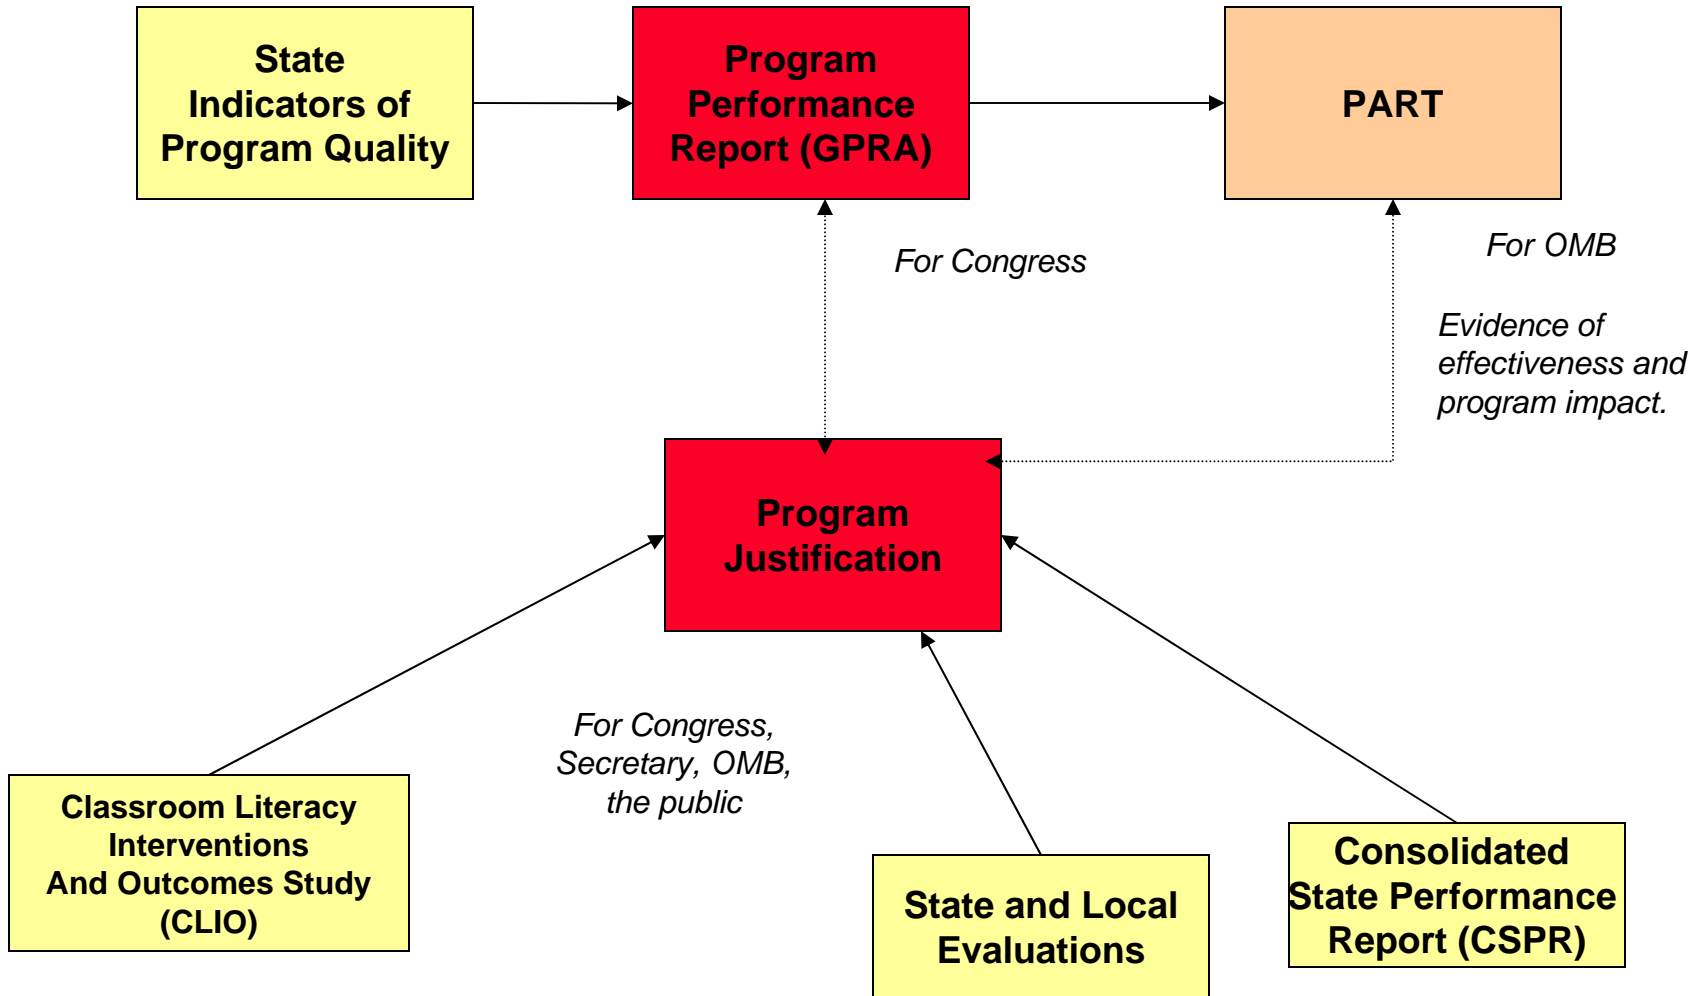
State Indicators of Program Quality

Program Performance Report (GPRA)

PART

For Congress

For OMB

Evidence of effectiveness and program impact.

Program Justification

For Congress, Secretary, OMB, the public

Classroom Literacy Interventions And Outcomes Study (CLIO)

State and Local Evaluations

Consolidated State Performance Report (CSPR)